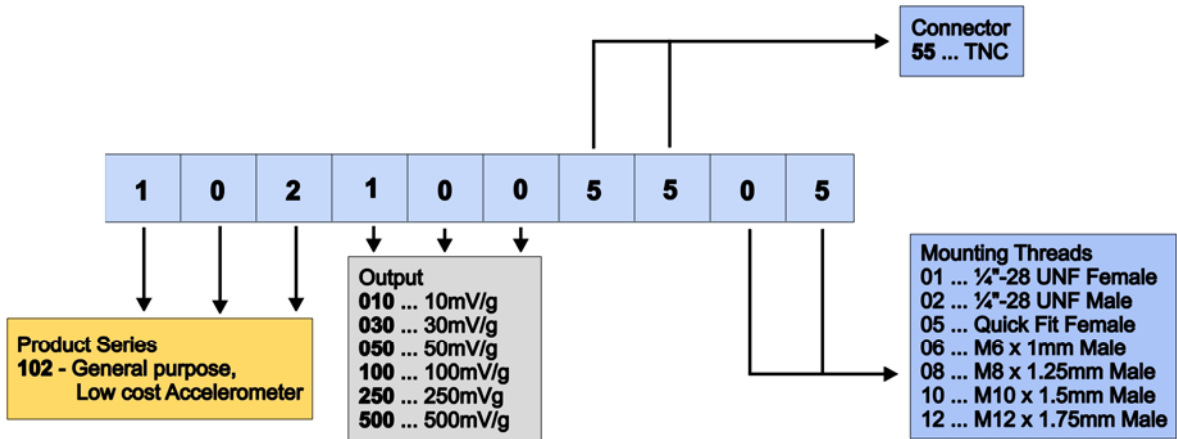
Connector
**55** ... TNC

| 1 | 0 | 2 | 1 | 0 | 0 | 5 | 5 | 0 | 5 |
|---|---|---|---|---|---|---|---|---|---|

Product Series
**102** - General purpose, Low cost Accelerometer

Output
**010** ... 10mV/g
**030** ... 30mV/g
**050** ... 50mV/g
**100** ... 100mV/g
**250** ... 250mV/g
**500** ... 500mV/g

Mounting Threads
01 ... ¼"-28 UNF Female
02 ... ¼"-28 UNF Male
05 ... Quick Fit Female
06 ... M6 x 1mm Male
08 ... M8 x 1.25mm Male
10 ... M10 x 1.5mm Male
12 ... M12 x 1.75mm Male